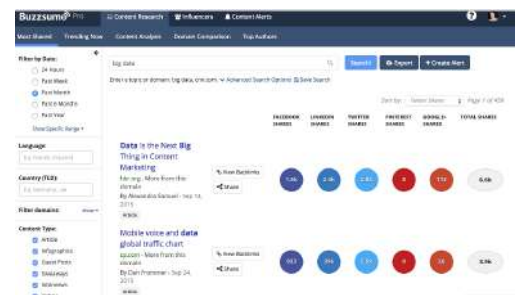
Buzzsumo Pro | Content Research | Influencers | Content Alerts

Most Shared | Trending Now | Content Analysis | Domain Comparison | Top Authors

Filter by Date:
24 Hours
Past Week
Past Month
Past 6 Months
Past Year
Show Specific Range ▾

Language
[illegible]

Country (TLD)
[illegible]

Filter domains: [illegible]

Content Type:
Article
Infographics
Guest Posts
Giveaways
Interviews

big data

Search | Export | + Create Alert

Enter a topic or domain: big data, cnn.com. Advanced Search Options | Save Search

Sort by: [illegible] | Page 1 of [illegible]

FACEBOOK SHARES | LINKEDIN SHARES | TWITTER SHARES | PINTEREST SHARES | GOOGLE+ SHARES | TOTAL SHARES

Data Is the Next Big Thing in Content Marketing
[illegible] - More from this domain
By Alexandra Samuel - Sep 14, 2015
Article
View Backlinks
Share
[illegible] | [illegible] | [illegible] | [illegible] | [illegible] | 6.6k

Mobile voice and data global traffic chart
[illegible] - More from this domain
By Dan Frommer - Sep 24, 2015
View Backlinks
Share
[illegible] | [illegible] | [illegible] | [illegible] | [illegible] | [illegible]